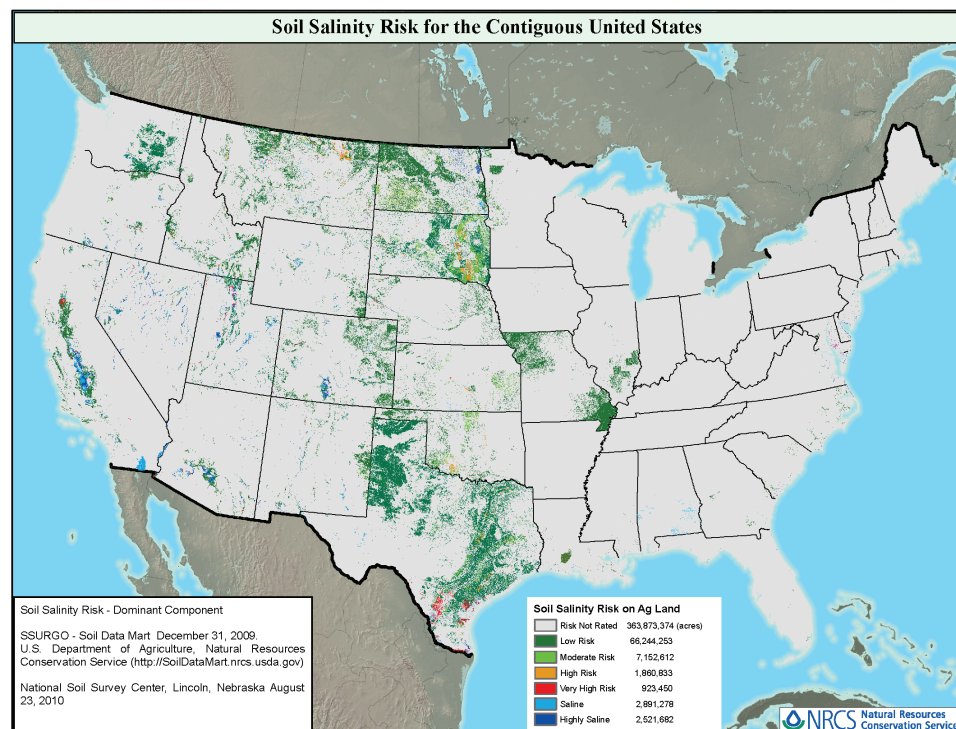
Soil Salinity Risk for the Contiguous United States

Soil Salinity Risk - Dominant Component

SSURGO - Soil Data Mart December 31, 2009.
U.S. Department of Agriculture, Natural Resources Conservation Service (http://SoilDataMart.nrcs.usda.gov)

National Soil Survey Center, Lincoln, Nebraska August 23, 2010

Soil Salinity Risk on Ag Land

| | | |
|---|---|---|
| Risk Not Rated | 363,873,374 | (acres) |
| Low Risk | 66,244,253 | |
| Moderate Risk | 7,152,612 | |
| High Risk | 1,860,833 | |
| Very High Risk | 923,450 | |
| Saline | 2,891,278 | |
| Highly Saline | 2,521,682 | |

NRCS Natural Resources Conservation Service